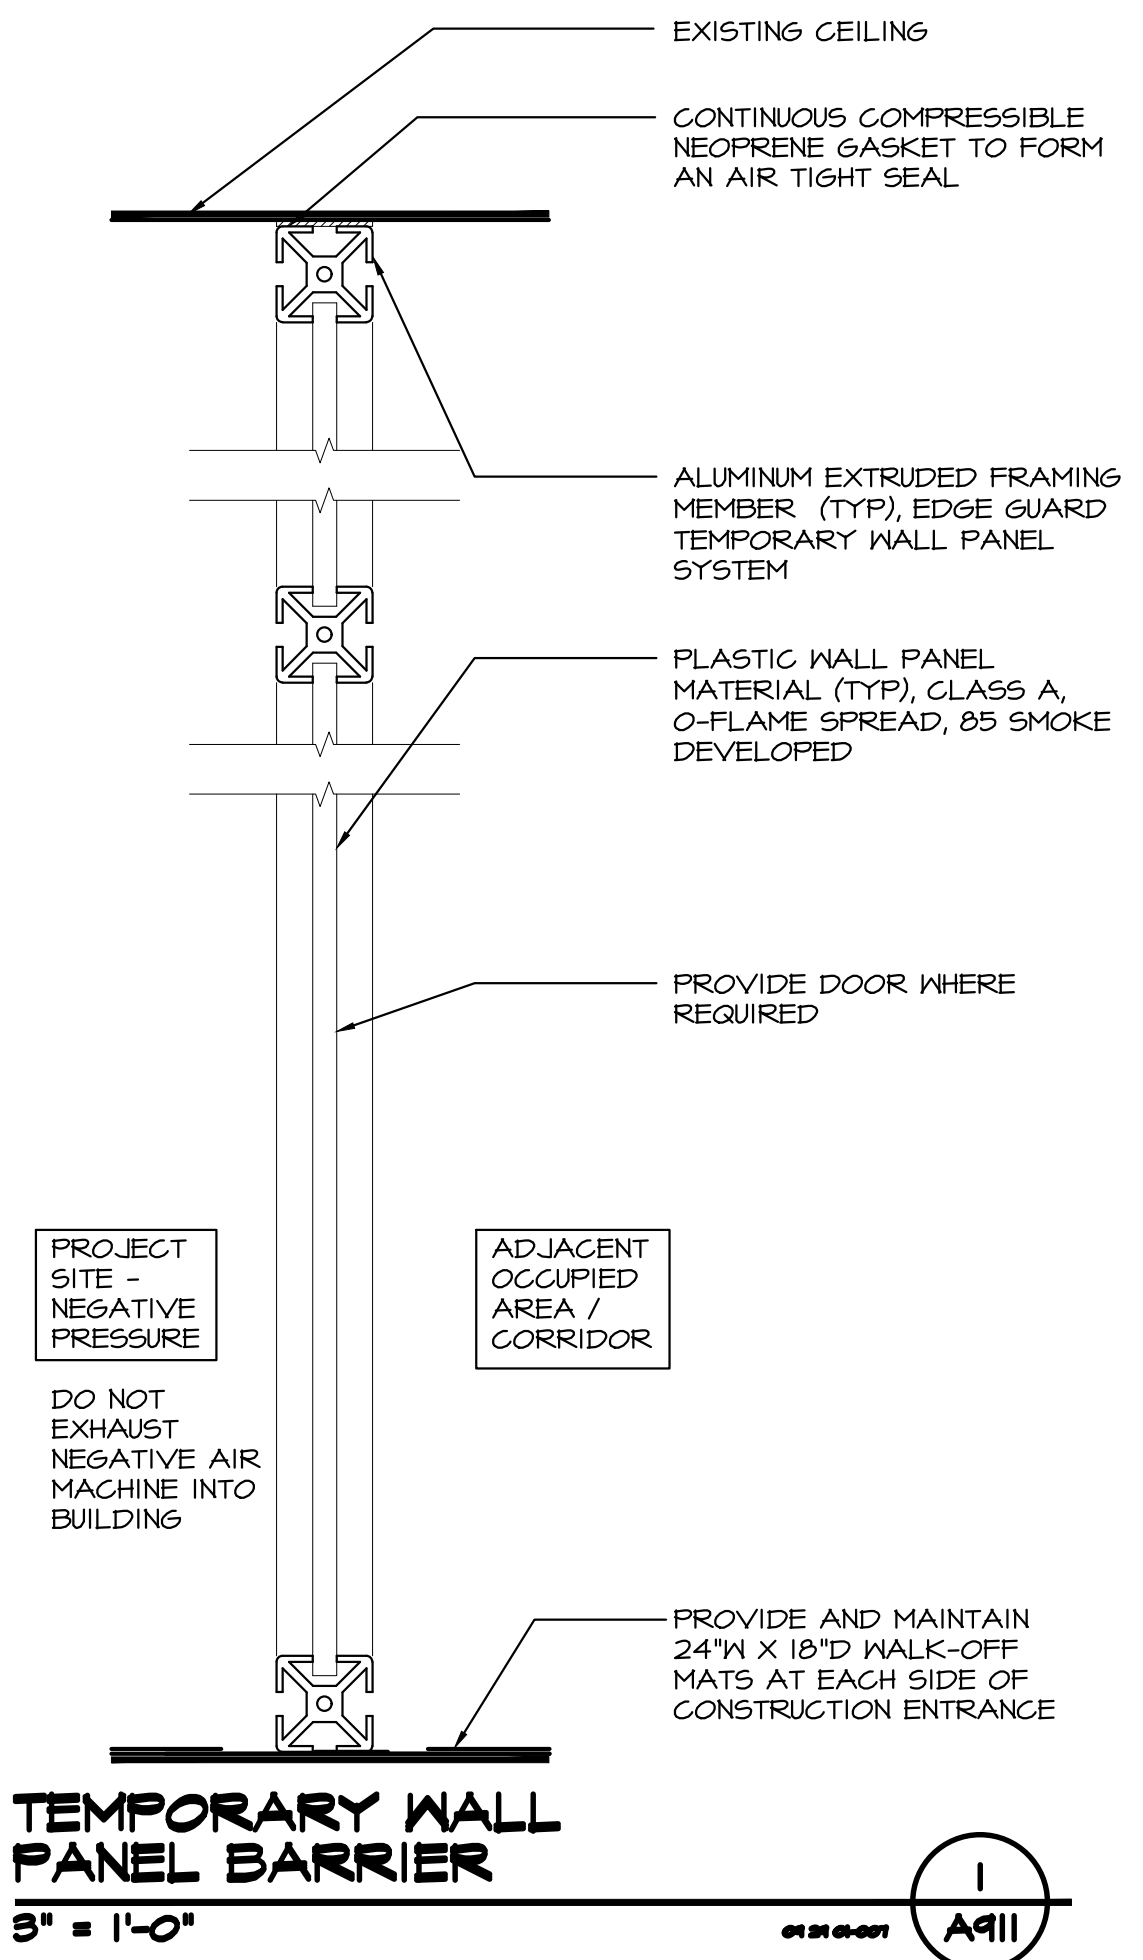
EXISTING CEILING

CONTINUOUS COMPRESSIBLE NEOPRENE GASKET TO FORM AN AIR TIGHT SEAL

ALUMINUM EXTRUDED FRAMING MEMBER (TYP), EDGE GUARD TEMPORARY WALL PANEL SYSTEM

PLASTIC WALL PANEL MATERIAL (TYP), CLASS A, 0-FLAME SPREAD, 85 SMOKE DEVELOPED

PROVIDE DOOR WHERE REQUIRED

PROJECT SITE - NEGATIVE PRESSURE

ADJACENT OCCUPIED AREA / CORRIDOR

DO NOT EXHAUST NEGATIVE AIR MACHINE INTO BUILDING

PROVIDE AND MAINTAIN 24"W X 18"D WALK-OFF MATS AT EACH SIDE OF CONSTRUCTION ENTRANCE

TEMPORARY WALL PANEL BARRIER

3" = 1'-0"

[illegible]

1

A911